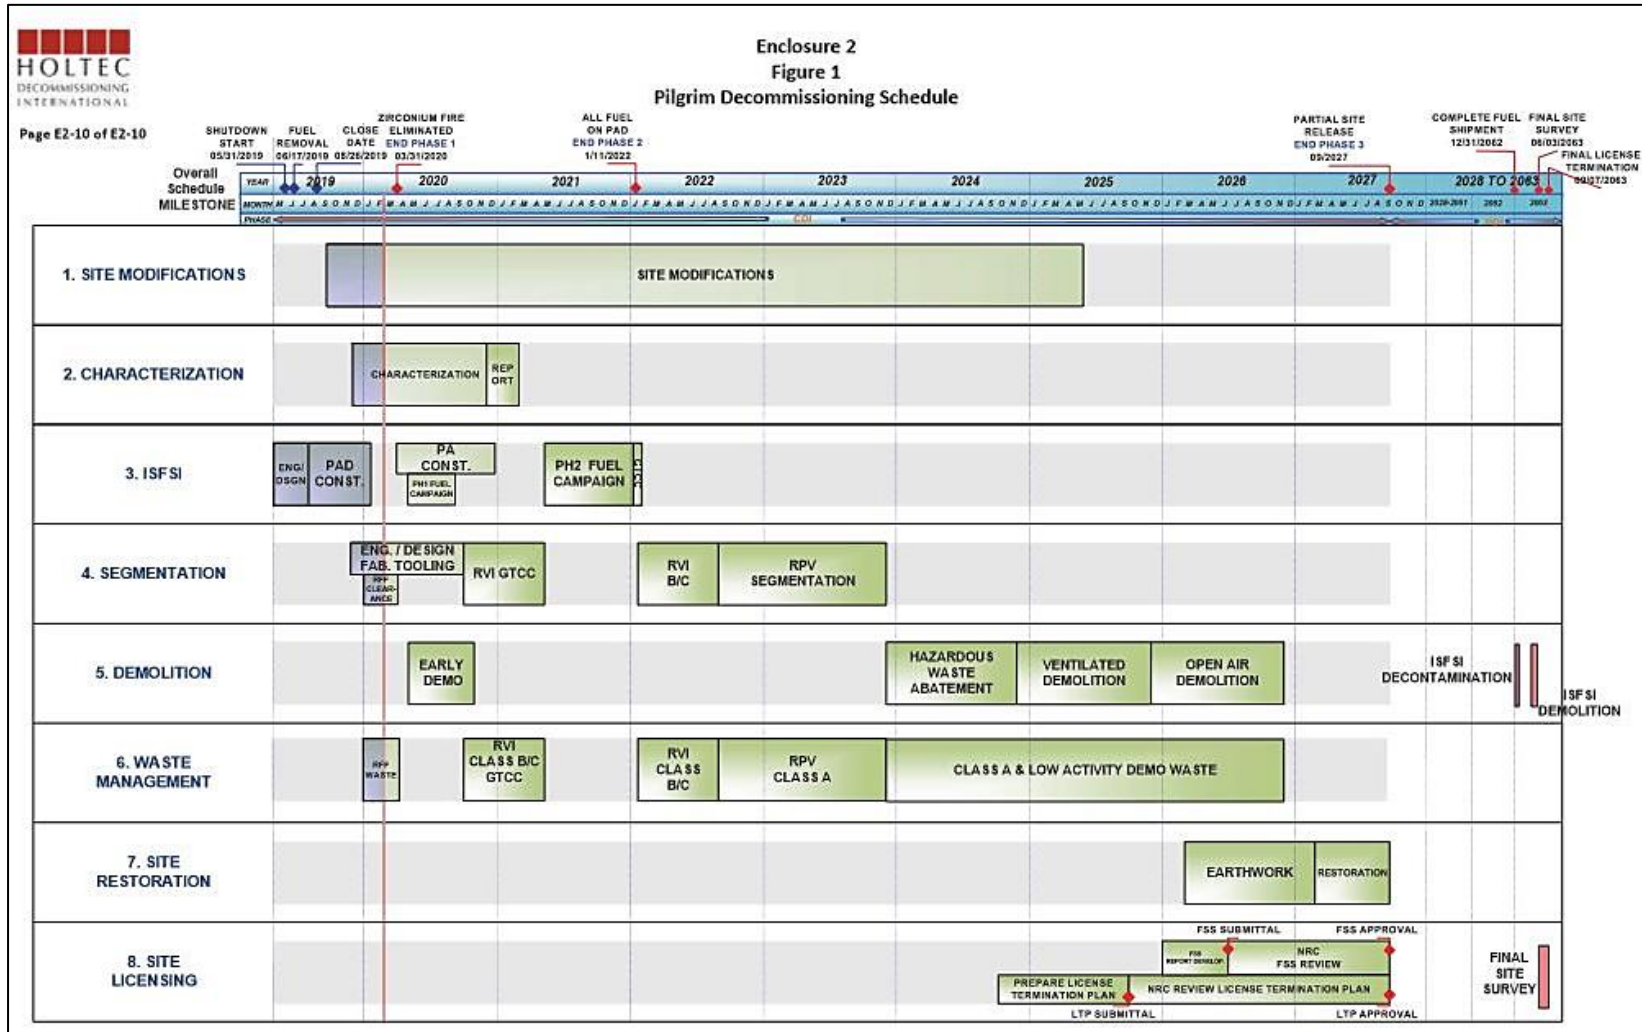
HOLTEC
DECOMMISSIONING
INTERNATIONAL

Page E2-10 of E2-10

Enclosure 2
Figure 1
Pilgrim Decommissioning Schedule

SHUTDOWN START 05/31/2019
FUEL REMOVAL 06/17/2019
CLOSE DATE 08/26/2019
ZIRCONIUM FIRE ELIMINATED END PHASE 1 03/31/2020
ALL FUEL ON PAD END PHASE 2 1/11/2022
PARTIAL SITE RELEASE END PHASE 3 09/2027
COMPLETE FUEL SHIPMENT 12/31/2062
FINAL SITE SURVEY 06/03/2063
FINAL LICENSE TERMINATION 09/07/2063

Overall Schedule MILESTONE

YEAR 2019 2020 2021 2022 2023 2024 2025 2026 2027 2028 TO 2063
MONTH M J J A S O N D J F M A M J J A S O N D J F M A M J J A S O N D J F M A M J J A S O N D J F M A M J J A S O N D J F M A M J J A S O N D J F M A M J J A S O N D J F M A M J J A S O N D J F M A M J J A S O N D 2028-2061 2062 2063
PHASE

1. SITE MODIFICATIONS
SITE MODIFICATIONS

2. CHARACTERIZATION
CHARACTERIZATION
REPORT

3. ISFSI
ENG/ DSGN
PAD CONST.
PA CONST.
PH1 FUEL CAMPAIGN
PH2 FUEL CAMPAIGN

4. SEGMENTATION
ENG. / DESIGN FAB. TOOLING
RFP CLEARANCE
RVI GTCC
RVI B/C
RPV SEGMENTATION

5. DEMOLITION
EARLY DEMO
HAZARDOUS WASTE ABATEMENT
VENTILATED DEMOLITION
OPEN AIR DEMOLITION
ISFSI DECONTAMINATION
ISFSI DEMOLITION

6. WASTE MANAGEMENT
RFP WASTE
RVI CLASS B/C GTCC
RVI CLASS B/C
RPV CLASS A
CLASS A & LOW ACTIVITY DEMO WASTE

7. SITE RESTORATION
EARTHWORK
RESTORATION

8. SITE LICENSING
FSS SUBMITTAL
FSS APPROVAL
FSS REPORT DEVELOP
NRC FSS REVIEW
PREPARE LICENSE TERMINATION PLAN
NRC REVIEW LICENSE TERMINATION PLAN
LTP SUBMITTAL
LTP APPROVAL
FINAL SITE SURVEY